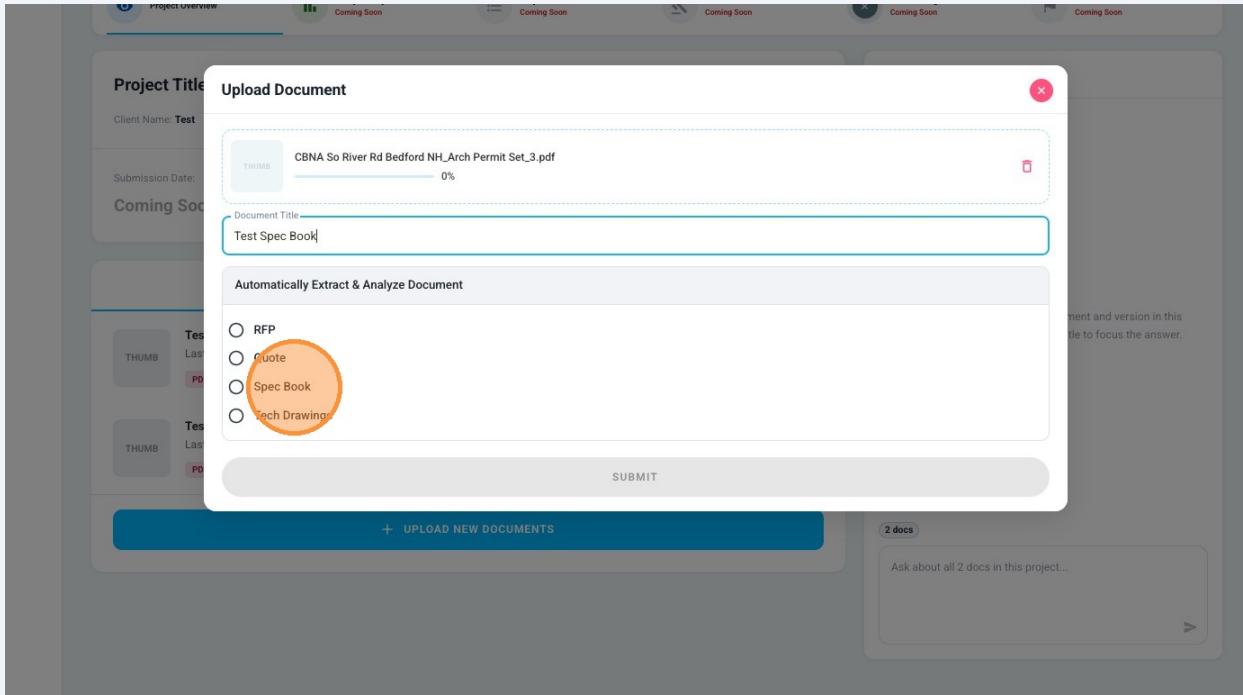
Project Overview
Coming Soon
Coming Soon
Coming Soon
Coming Soon
Coming Soon

Project Title
Client Name: Test

Submission Date:
Coming Soo

THUMB
Tes
Las
PD

THUMB
Tes
Las
PD

+ UPLOAD NEW DOCUMENTS

ment and version in this
tle to focus the answer.

2 docs
Ask about all 2 docs in this project...

Upload Document

THUMB
CBNA So River Rd Bedford NH_Arch Permit Set_3.pdf
0%

Document Title
Test Spec Book

Automatically Extract & Analyze Document

RFP
Quote
Spec Book
Tech Drawings

SUBMIT